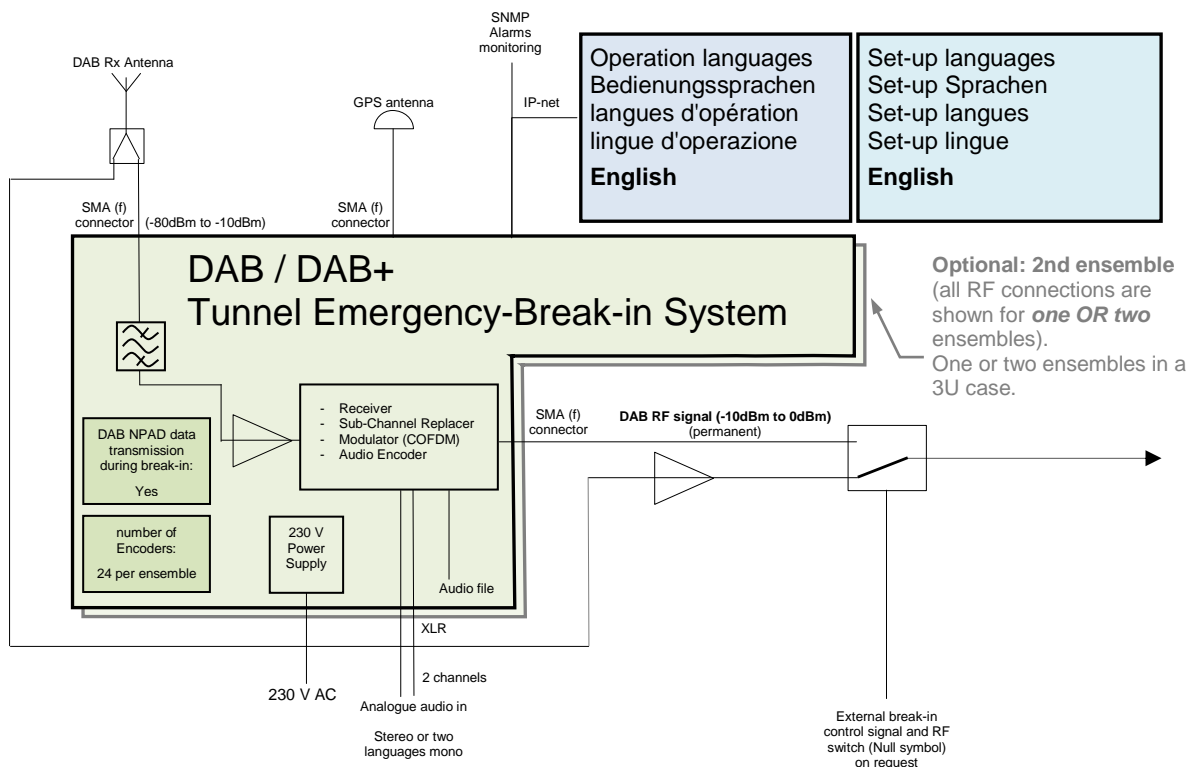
DAB Rx Antenna

GPS antenna

SNMP
Alarms
monitoring

IP-net

Operation languages
Bedienungssprachen
langues d'opération
lingue d'operazione
**English**

Set-up languages
Set-up Sprachen
Set-up langues
Set-up lingue
**English**

SMA (f) connector

(-80dBm to -10dBm)

SMA (f) connector

DAB / DAB+
Tunnel Emergency-Break-in System

**Optional: 2nd ensemble** (all RF connections are shown for ***one OR two*** ensembles).
One or two ensembles in a 3U case.

- Receiver
- Sub-Channel Replacer
- Modulator (COFDM)
- Audio Encoder

SMA (f) connector

**DAB RF signal (-10dBm to 0dBm)**
(permanent)

DAB NPAD data transmission during break-in:
Yes

number of Encoders:
24 per ensemble

230 V Power Supply

Audio file

XLR

2 channels

230 V AC

Analogue audio in

Stereo or two languages mono

External break-in control signal and RF switch (Null symbol) on request